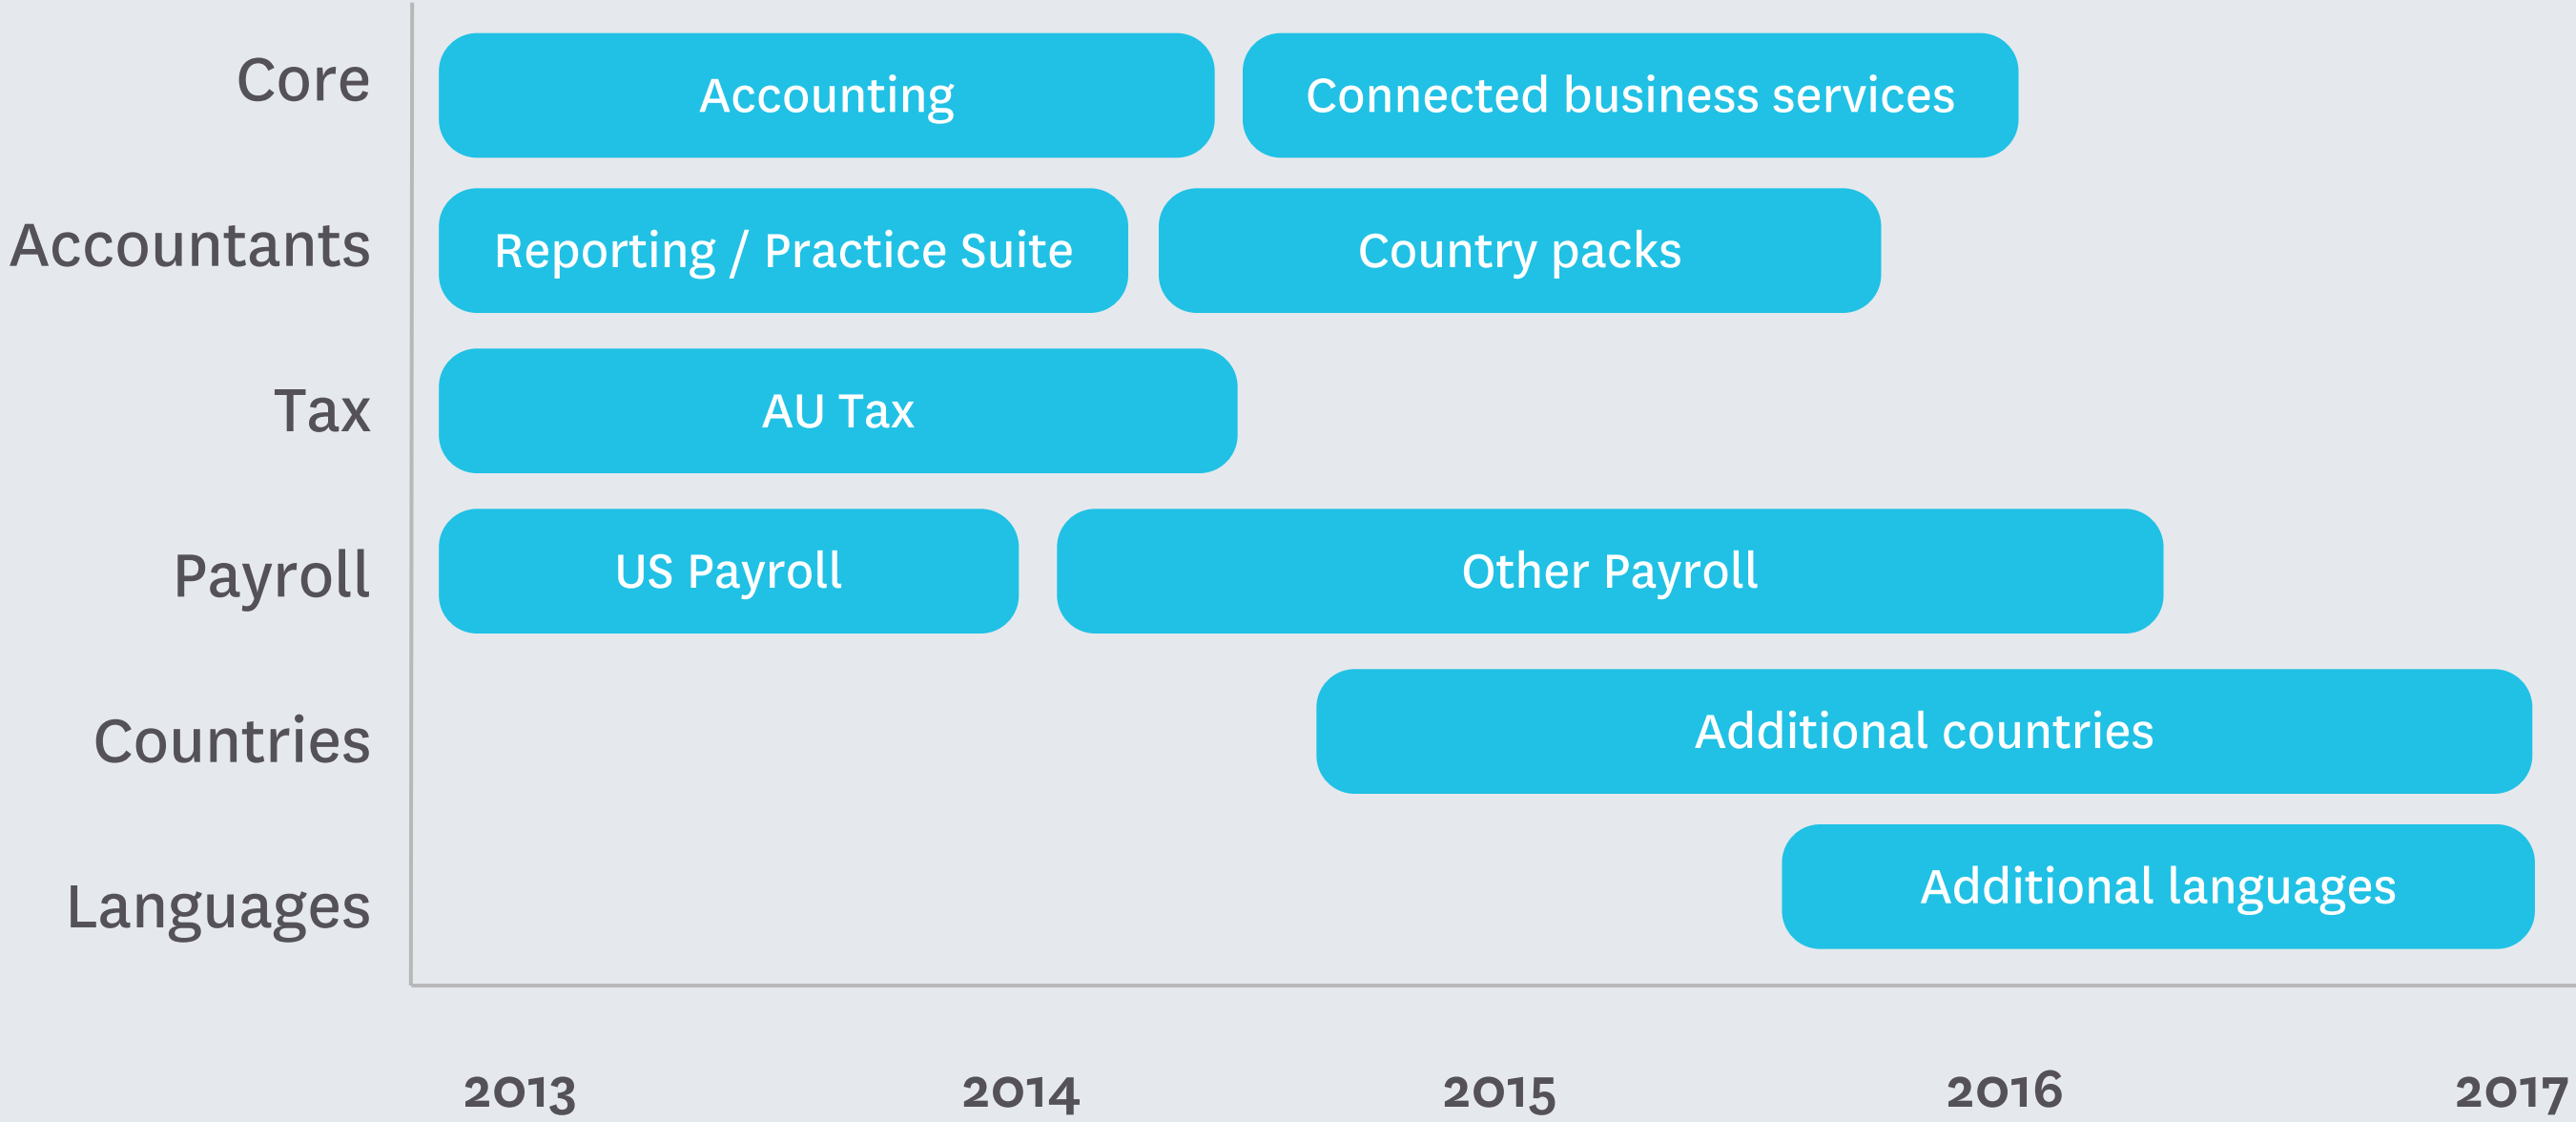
Core
Accounting
Connected business services

Accountants
Reporting / Practice Suite
Country packs

Tax
AU Tax

Payroll
US Payroll
Other Payroll

Countries
Additional countries

Languages
Additional languages

2013
2014
2015
2016
2017